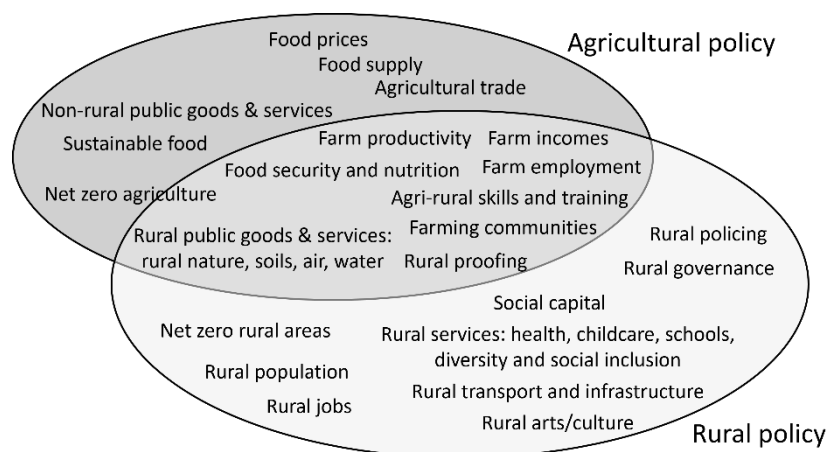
Food prices
Food supply
Agricultural policy
Agricultural trade
Non-rural public goods & services
Sustainable food
Farm productivity
Farm incomes
Food security and nutrition
Farm employment
Net zero agriculture
Agri-rural skills and training
Farming communities
Rural public goods & services: rural nature, soils, air, water
Rural proofing
Rural policing
Rural governance
Social capital
Net zero rural areas
Rural services: health, childcare, schools, diversity and social inclusion
Rural population
Rural transport and infrastructure
Rural jobs
Rural arts/culture
Rural policy